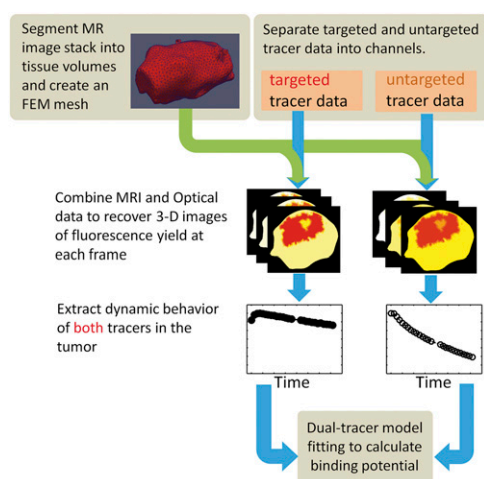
Segment MR image stack into tissue volumes and create an FEM mesh

Separate targeted and untargeted tracer data into channels.

targeted tracer data

untargeted tracer data

Combine MRI and Optical data to recover 3-D images of fluorescence yield at each frame

Extract dynamic behavior of both tracers in the tumor

Time

Time

Dual-tracer model fitting to calculate binding potential